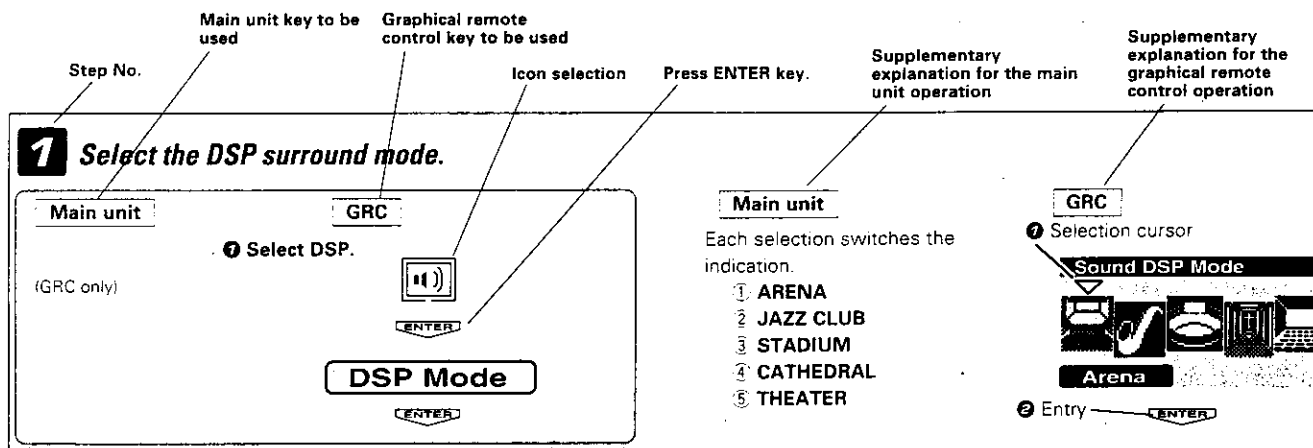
Main unit key to be used

Graphical remote control key to be used

Step No.

Icon selection

Press ENTER key.

Supplementary explanation for the main unit operation

Supplementary explanation for the graphical remote control operation

1 Select the DSP surround mode.

Main unit

GRC

❶ Select DSP.

(GRC only)

ENTER

DSP Mode

ENTER

Main unit

Each selection switches the indication.

① ARENA
② JAZZ CLUB
③ STADIUM
④ CATHEDRAL
⑤ THEATER

GRC

❶ Selection cursor

Sound DSP Mode

Arena

❷ Entry

ENTER